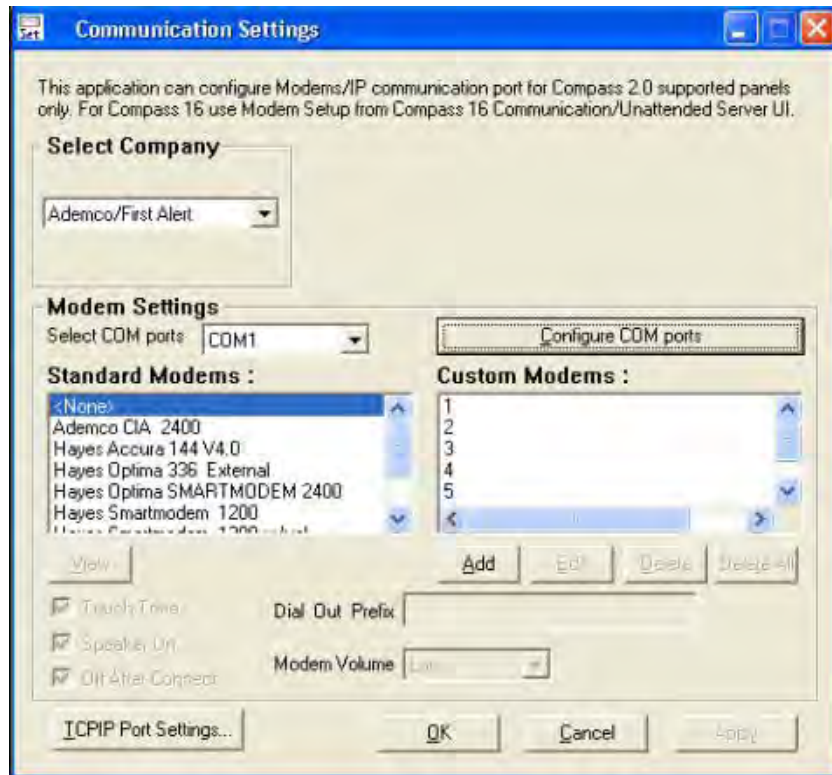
Communication Settings

This application can configure Modems/IP communication port for Compass 2.0 supported panels only. For Compass 16 use Modem Setup from Compass 16 Communication/Unattended Server UI.

Select Company

Ademco/First Alert

Modem Settings

Select COM ports COM1

Configure COM ports

Standard Modems :

<None>
Ademco CIA 2400
Hayes Accura 144 V4.0
Hayes Optima 336 External
Hayes Optima SMARTMODEM 2400
Hayes Smartmodem 1200
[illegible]

Custom Modems :

1
2
3
4
5

View

Add

Edit

Delete

Delete All

Touch Tone

Speaker On

Off After Connect

Dial Out Prefix

Modem Volume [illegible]

TCPIP Port Settings...

OK

Cancel

Apply